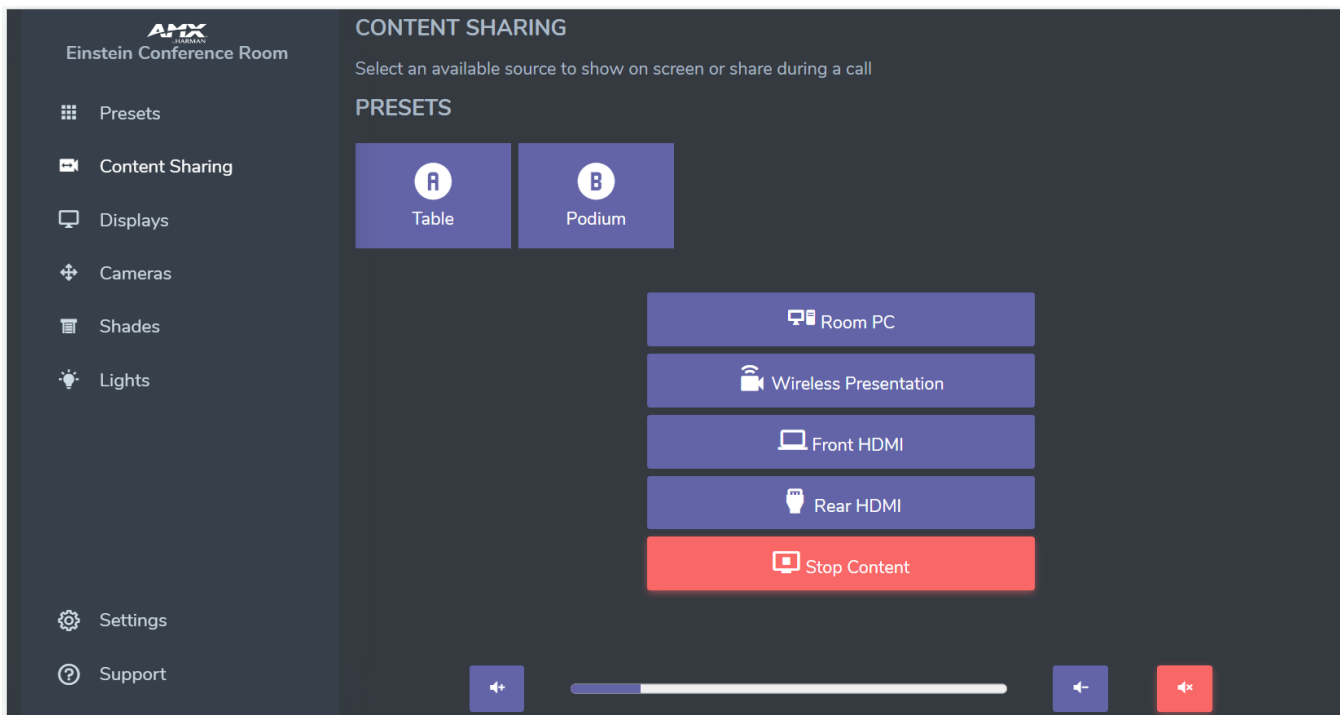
AMX
HARMAN
Einstein Conference Room

Presets
Content Sharing
Displays
Cameras
Shades
Lights

Settings
Support

CONTENT SHARING

Select an available source to show on screen or share during a call

PRESETS

A
Table

B
Podium

Room PC
Wireless Presentation
Front HDMI
Rear HDMI
Stop Content